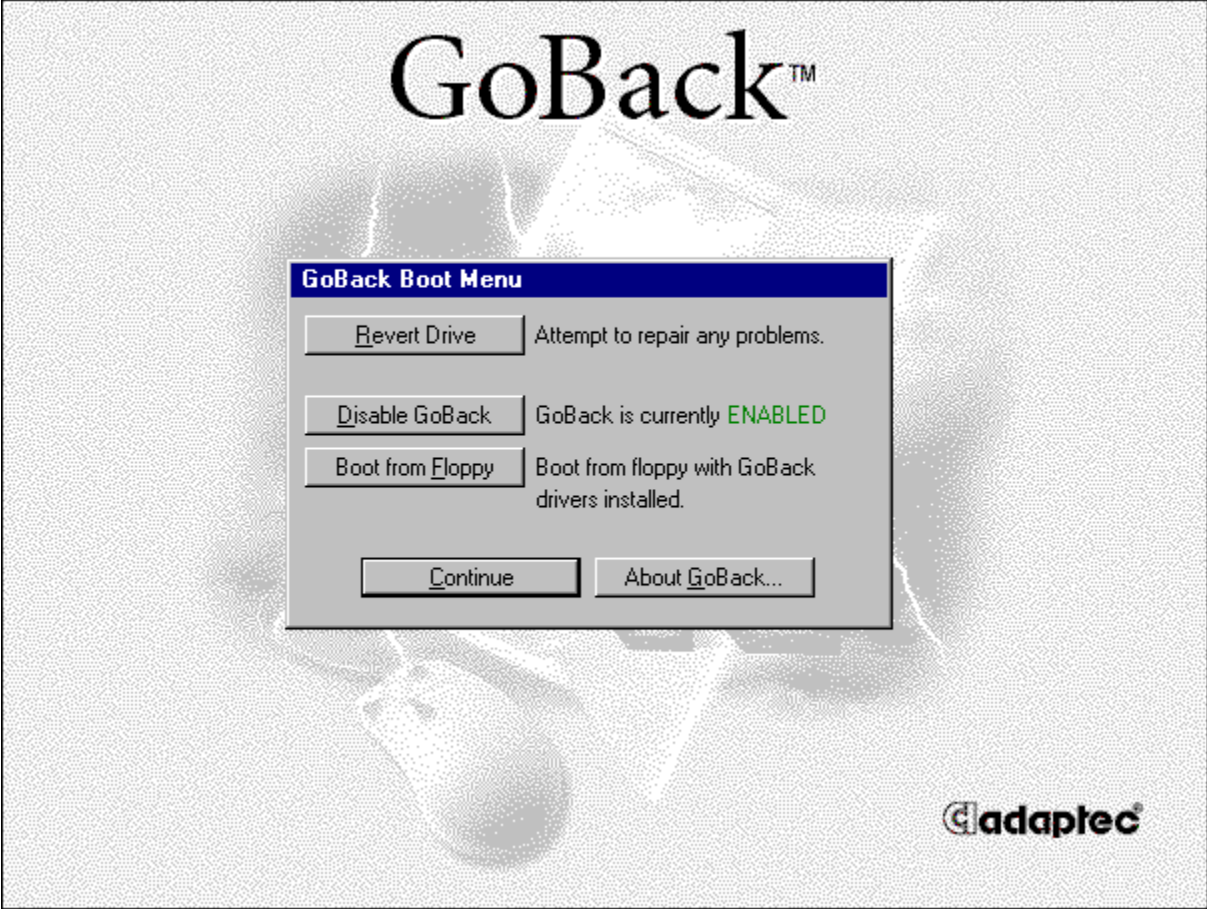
GoBack™

GoBack Boot Menu

Revert Drive Attempt to repair any problems.

Disable GoBack GoBack is currently ENABLED

Boot from Floppy Boot from floppy with GoBack drivers installed.

Continue About GoBack...

adaptec®